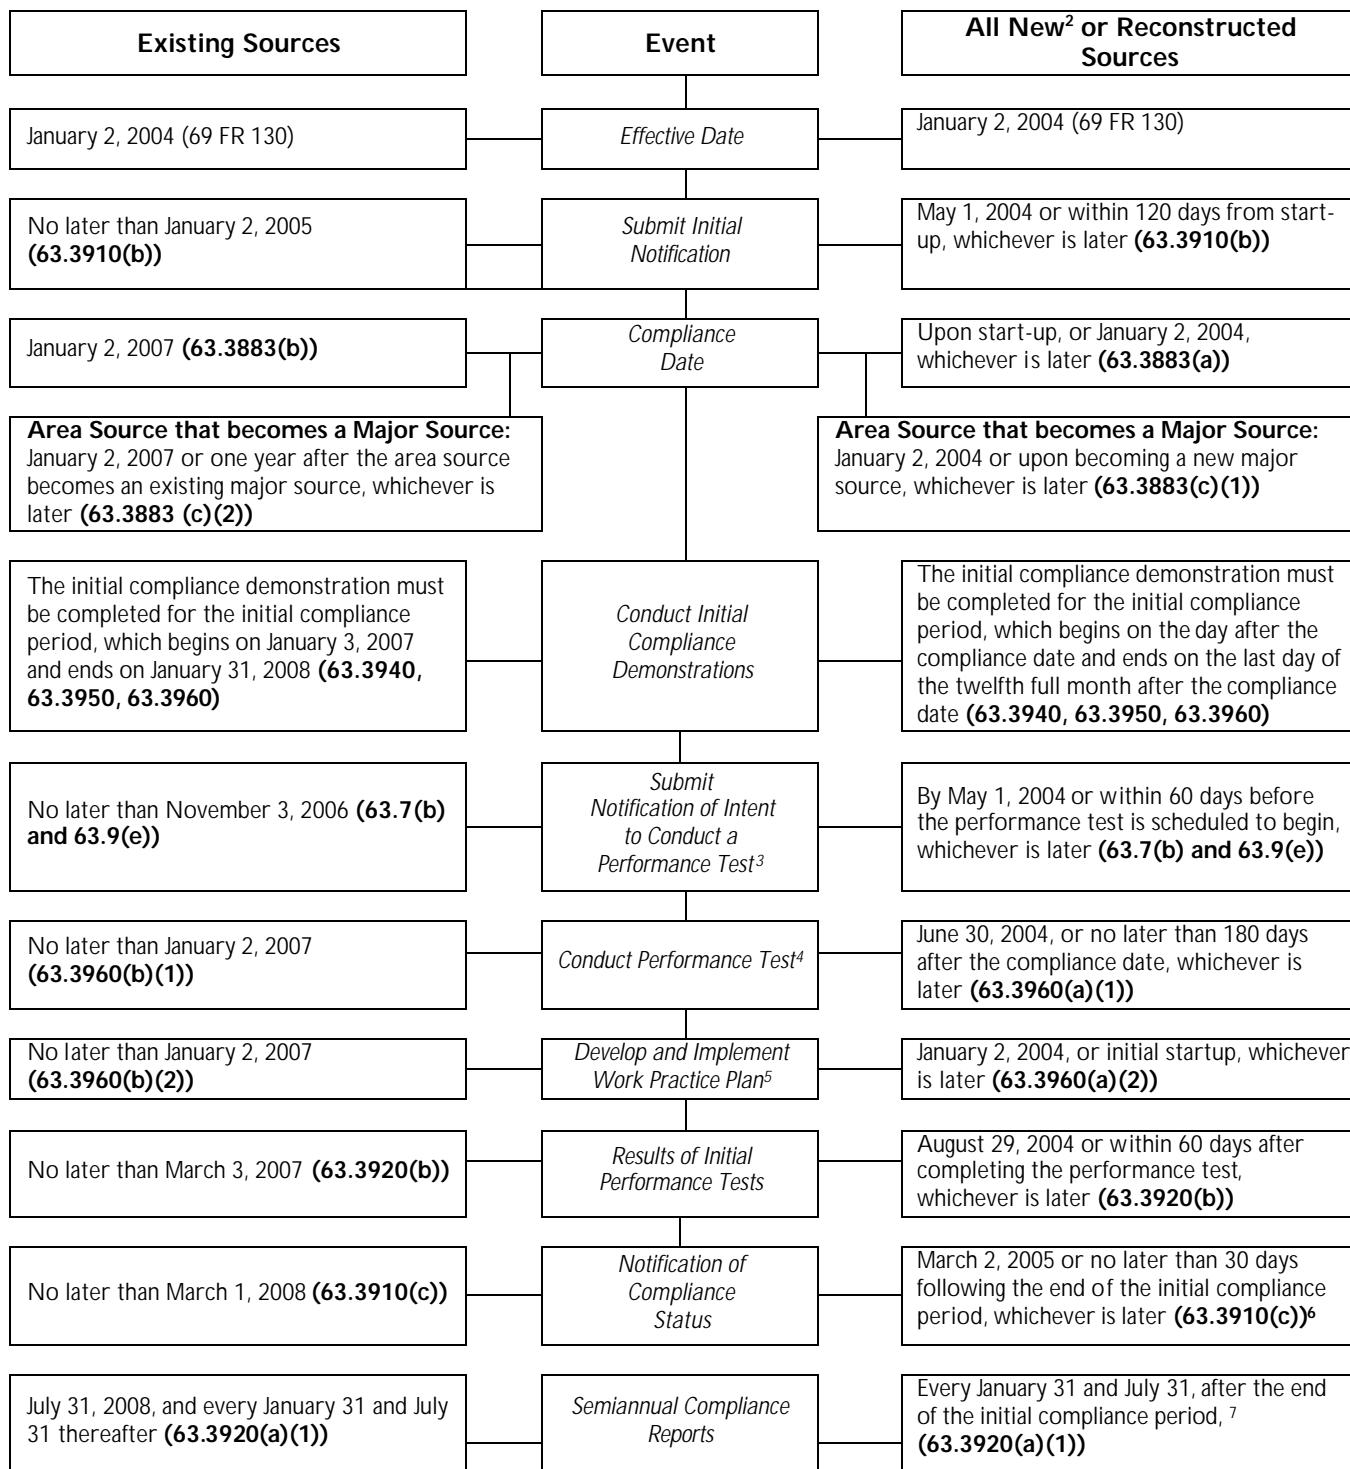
Existing Sources

Event

All New$^{2}$ or Reconstructed Sources

January 2, 2004 (69 FR 130)

Effective Date

January 2, 2004 (69 FR 130)

No later than January 2, 2005 **(63.3910(b))**

Submit Initial Notification

May 1, 2004 or within 120 days from start-up, whichever is later **(63.3910(b))**

January 2, 2007 **(63.3883(b))**

Compliance Date

Upon start-up, or January 2, 2004, whichever is later **(63.3883(a))**

**Area Source that becomes a Major Source:** January 2, 2007 or one year after the area source becomes an existing major source, whichever is later **(63.3883 (c)(2))**

**Area Source that becomes a Major Source:** January 2, 2004 or upon becoming a new major source, whichever is later **(63.3883(c)(1))**

The initial compliance demonstration must be completed for the initial compliance period, which begins on January 3, 2007 and ends on January 31, 2008 **(63.3940, 63.3950, 63.3960)**

Conduct Initial Compliance Demonstrations

The initial compliance demonstration must be completed for the initial compliance period, which begins on the day after the compliance date and ends on the last day of the twelfth full month after the compliance date **(63.3940, 63.3950, 63.3960)**

No later than November 3, 2006 **(63.7(b) and 63.9(e))**

Submit Notification of Intent to Conduct a Performance Test$^{3}$

By May 1, 2004 or within 60 days before the performance test is scheduled to begin, whichever is later **(63.7(b) and 63.9(e))**

No later than January 2, 2007 **(63.3960(b)(1))**

Conduct Performance Test$^{4}$

June 30, 2004, or no later than 180 days after the compliance date, whichever is later **(63.3960(a)(1))**

No later than January 2, 2007 **(63.3960(b)(2))**

Develop and Implement Work Practice Plan$^{5}$

January 2, 2004, or initial startup, whichever is later **(63.3960(a)(2))**

No later than March 3, 2007 **(63.3920(b))**

Results of Initial Performance Tests

August 29, 2004 or within 60 days after completing the performance test, whichever is later **(63.3920(b))**

No later than March 1, 2008 **(63.3910(c))**

Notification of Compliance Status

March 2, 2005 or no later than 30 days following the end of the initial compliance period, whichever is later **(63.3910(c))$^{6}$**

July 31, 2008, and every January 31 and July 31 thereafter **(63.3920(a)(1))**

Semiannual Compliance Reports

Every January 31 and July 31, after the end of the initial compliance period, $^{7}$ **(63.3920(a)(1))**